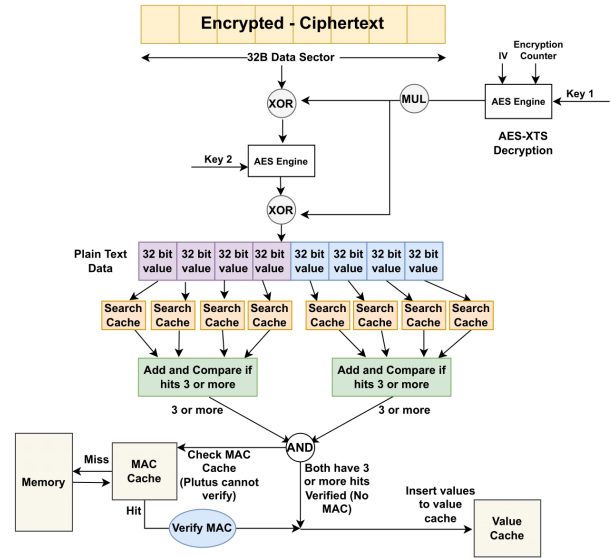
Encrypted - Ciphertext

32B Data Sector

Encryption Counter

IV

Key 1

AES Engine

MUL

XOR

AES-XTS Decryption

Key 2

AES Engine

XOR

Plain Text Data

| 32 bit value | 32 bit value | 32 bit value | 32 bit value | 32 bit value | 32 bit value | 32 bit value | 32 bit value |
|---|---|---|---|---|---|---|---|

Search Cache

Search Cache

Search Cache

Search Cache

Search Cache

Search Cache

Search Cache

Search Cache

Add and Compare if hits 3 or more

Add and Compare if hits 3 or more

3 or more

3 or more

AND

Memory

Miss

MAC Cache

Check MAC Cache (Plutus cannot verify)

Both have 3 or more hits Verified (No MAC)

Insert values to value cache

Hit

Verify MAC

Value Cache